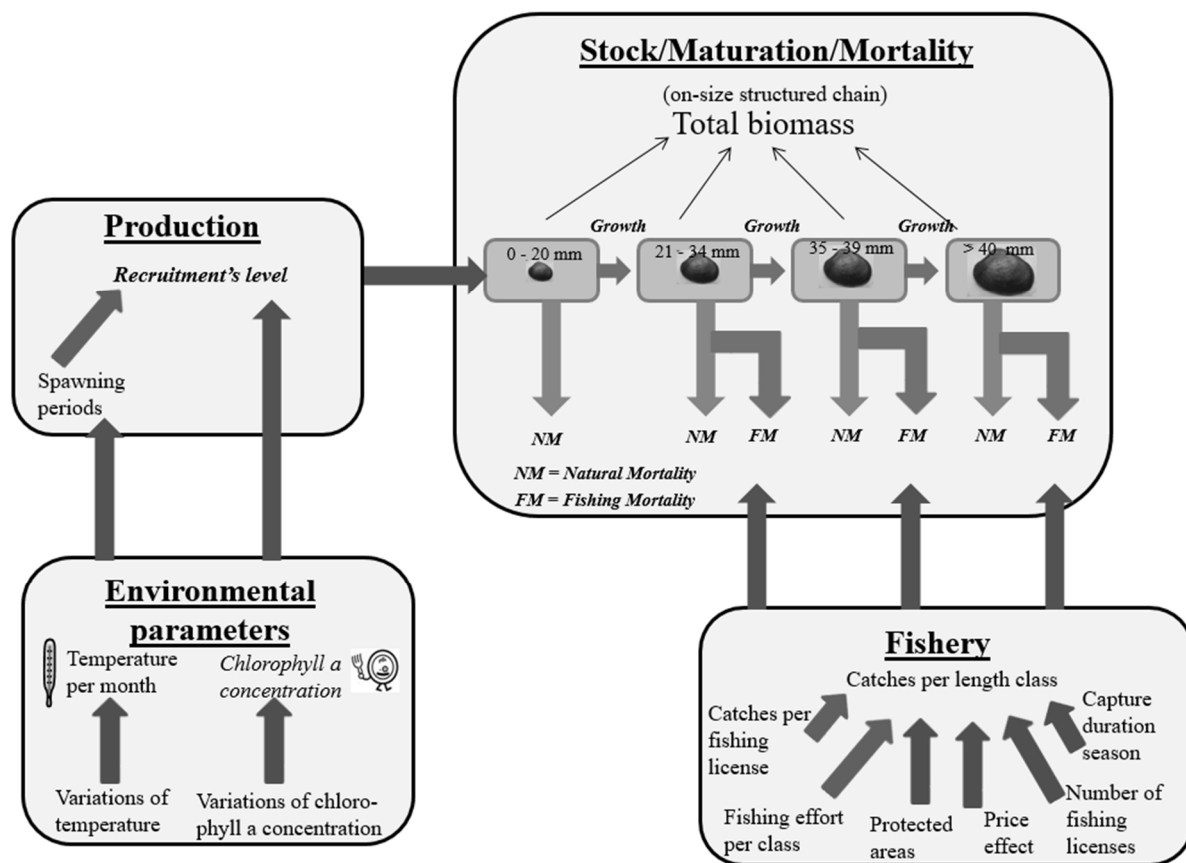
Stock/Maturation/Mortality

(on-size structured chain)
Total biomass

Growth
Growth
Growth

0 - 20 mm
21 - 34 mm
35 - 39 mm
> 40 mm

NM
NM FM
NM FM
NM FM

NM = Natural Mortality
FM = Fishing Mortality

Production

Recruitment's level

Spawning periods

Environmental parameters

Temperature per month

Chlorophyll a concentration

Variations of temperature

Variations of chlorophyll a concentration

Fishery

Catches per length class

Catches per fishing license

Capture duration season

Fishing effort per class

Protected areas

Price effect

Number of fishing licenses